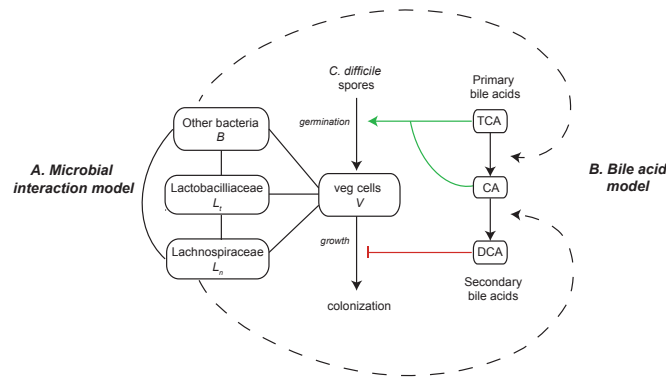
A. Microbial interaction model

Other bacteria
$B$

Lactobacilliaceae
$L_t$

Lachnospiraceae
$L_n$

C. difficile spores

germination

veg cells
$V$

growth

colonization

Primary bile acids

TCA

CA

DCA

Secondary bile acids

B. Bile acid model